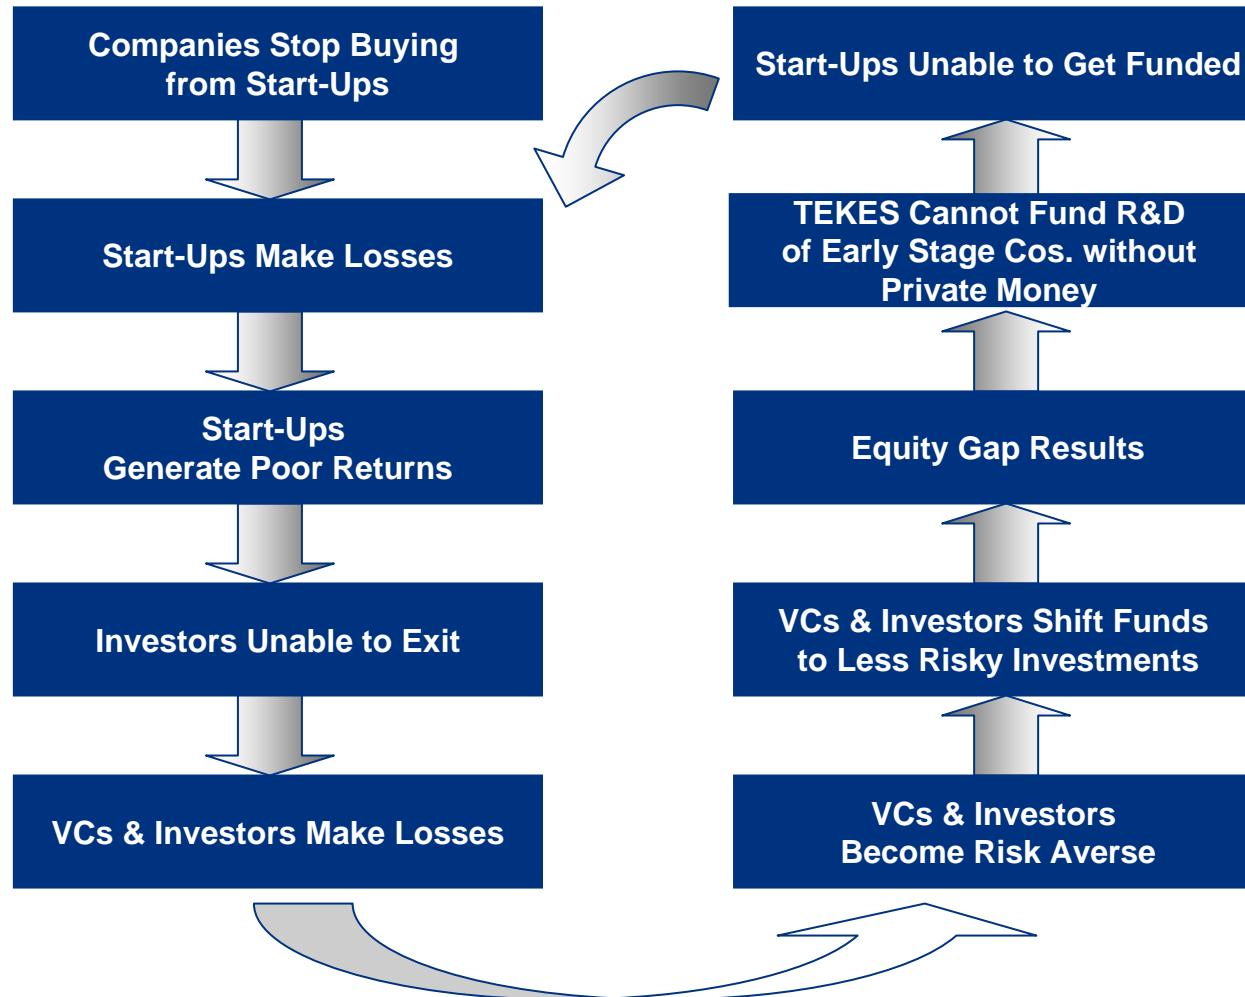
Companies Stop Buying from Start-Ups

Start-Ups Make Losses

Start-Ups Generate Poor Returns

Investors Unable to Exit

VCs & Investors Make Losses

VCs & Investors Become Risk Averse

VCs & Investors Shift Funds to Less Risky Investments

Equity Gap Results

TEKES Cannot Fund R&D of Early Stage Cos. without Private Money

Start-Ups Unable to Get Funded